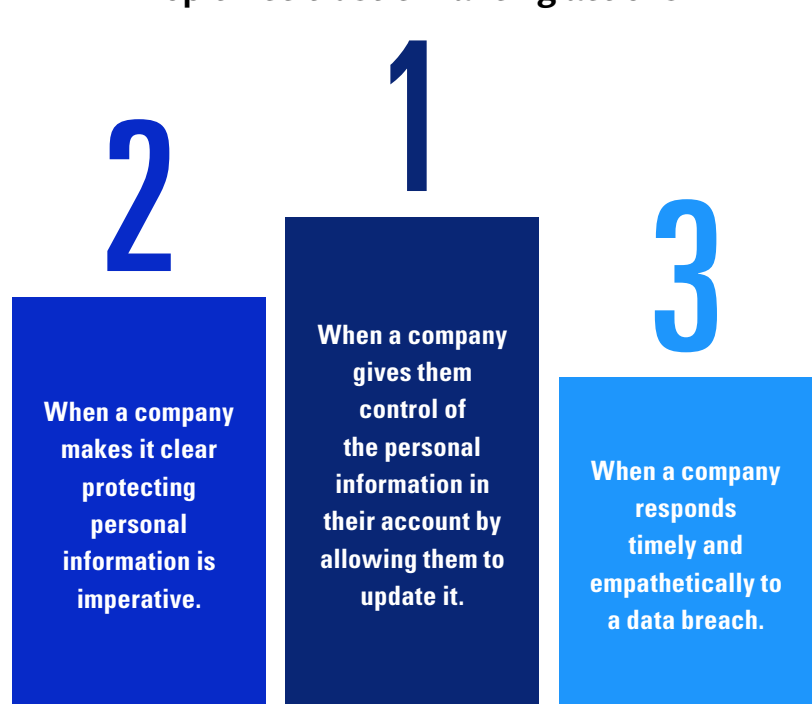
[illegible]

2

When a company makes it clear protecting personal information is imperative.

1

When a company gives them control of the personal information in their account by allowing them to update it.

3

When a company responds timely and empathetically to a data breach.